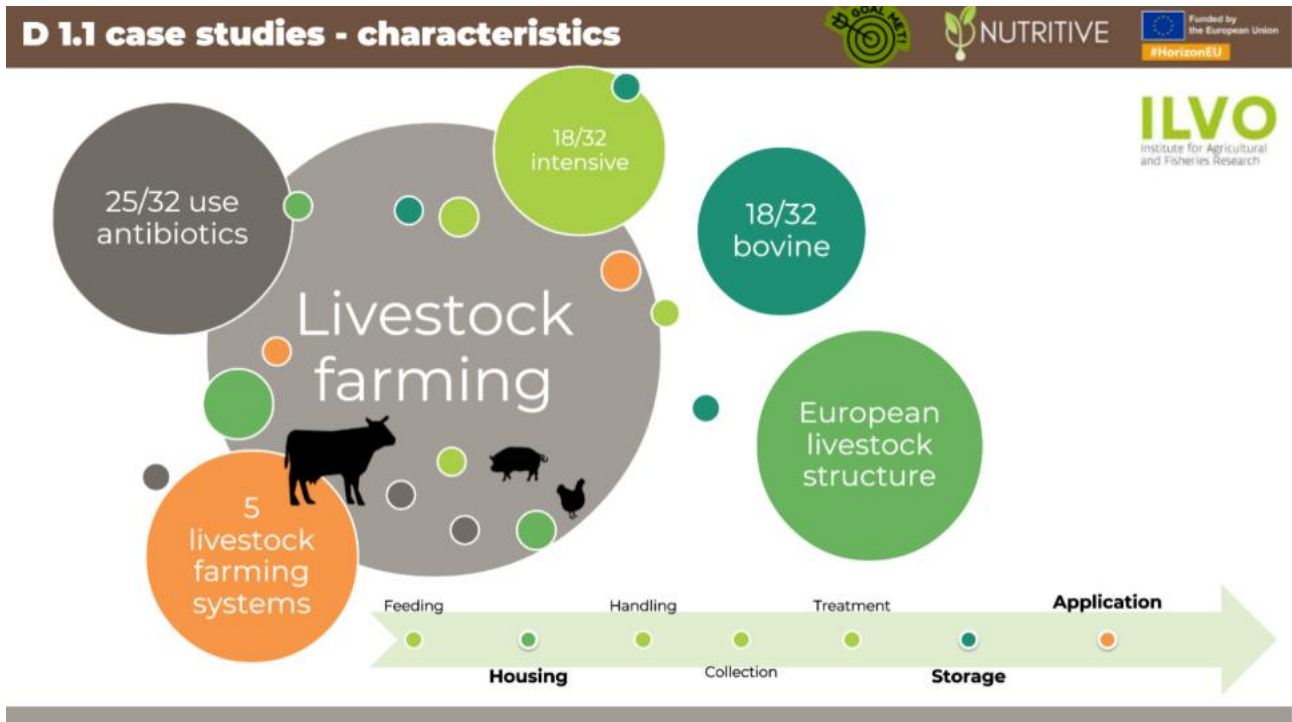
D 1.1 case studies - characteristics

GOAL MET!

NUTRITIVE

Funded by the European Union

#HorizonEU

ILVO
Institute for Agricultural and Fisheries Research

25/32 use antibiotics

18/32 intensive

18/32 bovine

Livestock farming

European livestock structure

5 livestock farming systems

Feeding

Housing

Handling

Collection

Treatment

Storage

Application